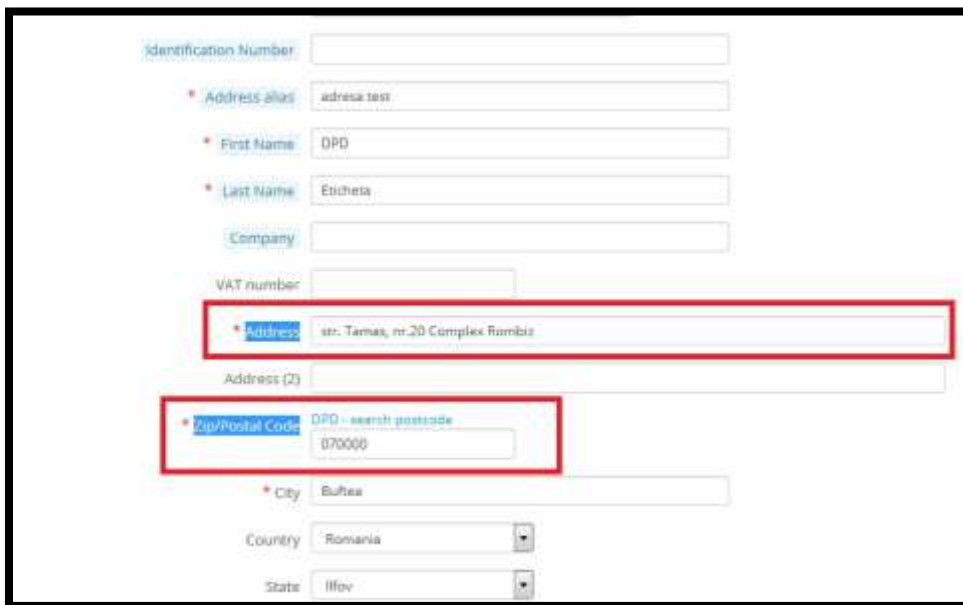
Identification Number

* Address alias adresa test

* First Name DPD

* Last Name Eticheta

Company

VAT number

* Address str. Tamas, nr.20 Complex Rombis

Address (2)

* Zip/Postal Code DPD - search postcode 070000

* City Buftea

Country Romania

State Ilfov